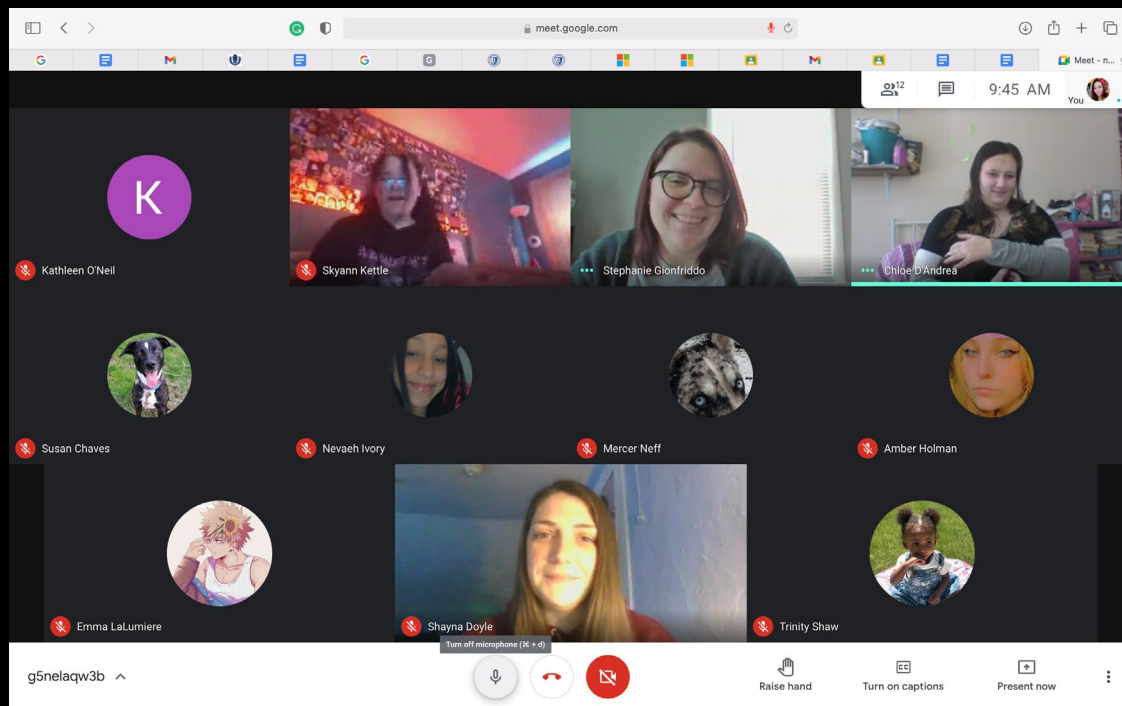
meet.google.com

Meet - n...

12

9:45 AM

You

K

Kathleen O'Neil

Skyann Kettle

Stephanie Gionfriddo

Chloe D'Andrea

Susan Chaves

Nevaeh Ivory

Mercer Neff

Amber Holman

Emma LaLumiere

Shayna Doyle

Trinity Shaw

g5nelaqw3b

Turn off microphone (⌘ + d)

Raise hand

Turn on captions

Present now